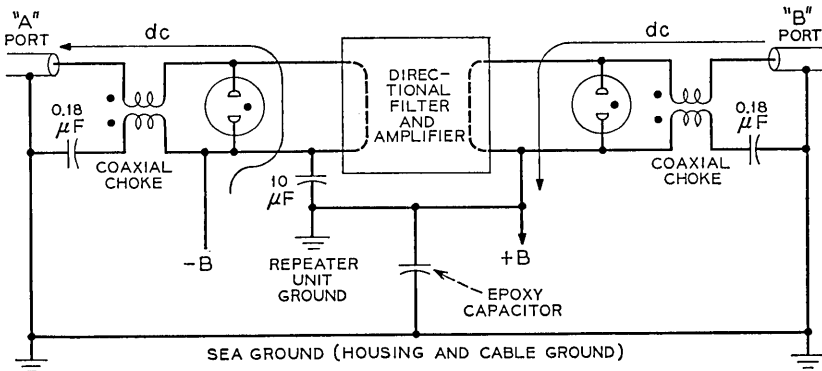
"A" PORT

dc

DIRECTIONAL FILTER AND AMPLIFIER

dc

"B" PORT

0.18 $\mu F$

COAXIAL CHOKE

10 $\mu F$

-B

REPEATER UNIT GROUND

+B

EPOXY CAPACITOR

COAXIAL CHOKE

0.18 $\mu F$

SEA GROUND (HOUSING AND CABLE GROUND)